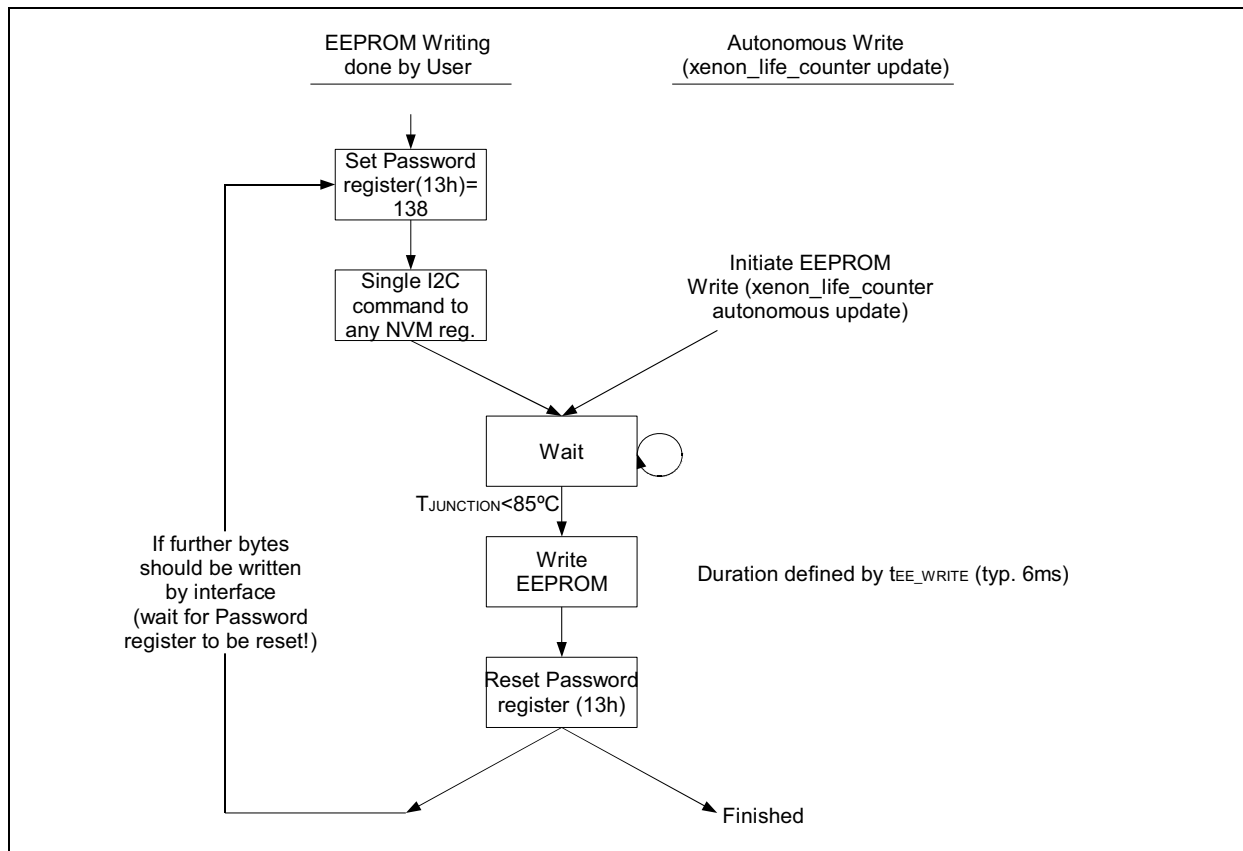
EEPROM Writing done by User

Autonomous Write (xenon_life_counter update)

Set Password register(13h)= 138

Single I2C command to any NVM reg.

Initiate EEPROM Write (xenon_life_counter autonomous update)

Wait

$T_{JUNCTION}$<85ºC

If further bytes should be written by interface (wait for Password register to be reset!)

Write EEPROM

Duration defined by $t_{EE\_WRITE}$ (typ. 6ms)

Reset Password register (13h)

Finished